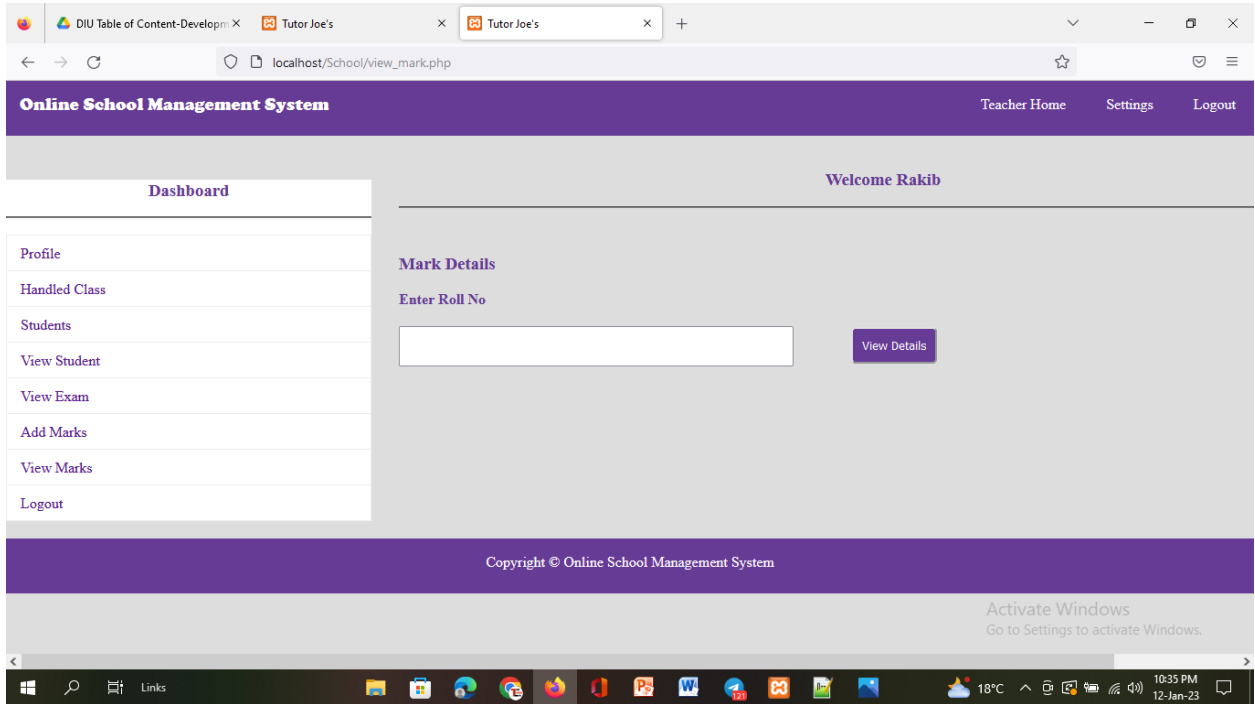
DIU Table of Content-Developm ×
Tutor Joe's ×
Tutor Joe's ×
+

localhost/School/view_mark.php

Online School Management System
Teacher Home
Settings
Logout

Dashboard

Profile
Handled Class
Students
View Student
View Exam
Add Marks
View Marks
Logout

Welcome Rakib

Mark Details

Enter Roll No

View Details

Copyright © Online School Management System

Activate Windows
Go to Settings to activate Windows.

Links
121
18°C
10:35 PM
12-Jan-23